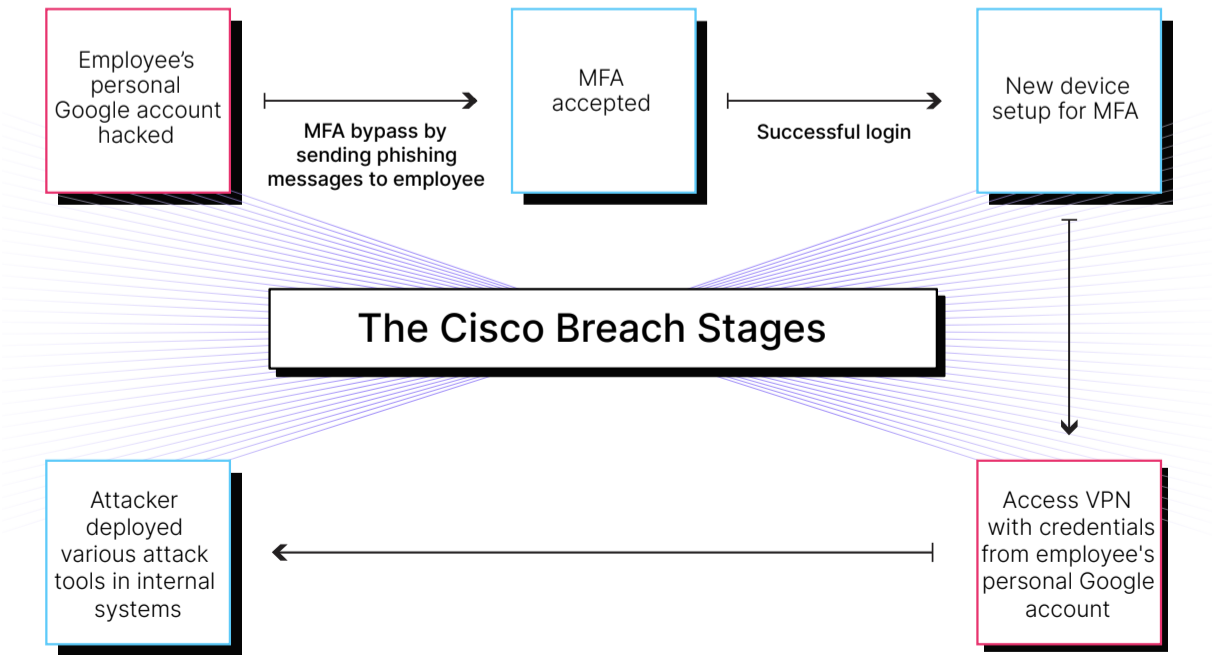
Employee’s personal Google account hacked

MFA bypass by sending phishing messages to employee

MFA accepted

Successful login

New device setup for MFA

The Cisco Breach Stages

Attacker deployed various attack tools in internal systems

Access VPN with credentials from employee's personal Google account